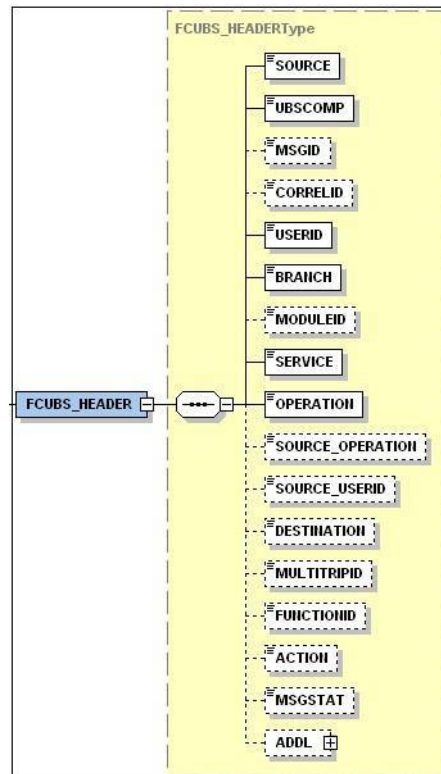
FCUBS_HEADERType

FCUBS_HEADER

SOURCE

UBSCOMP

MSGID

CORRELID

USERID

BRANCH

MODULEID

SERVICE

OPERATION

SOURCE_OPERATION

SOURCE_USERID

DESTINATION

MULTITRIPID

FUNCTIONID

ACTION

MSGSTAT

ADDL